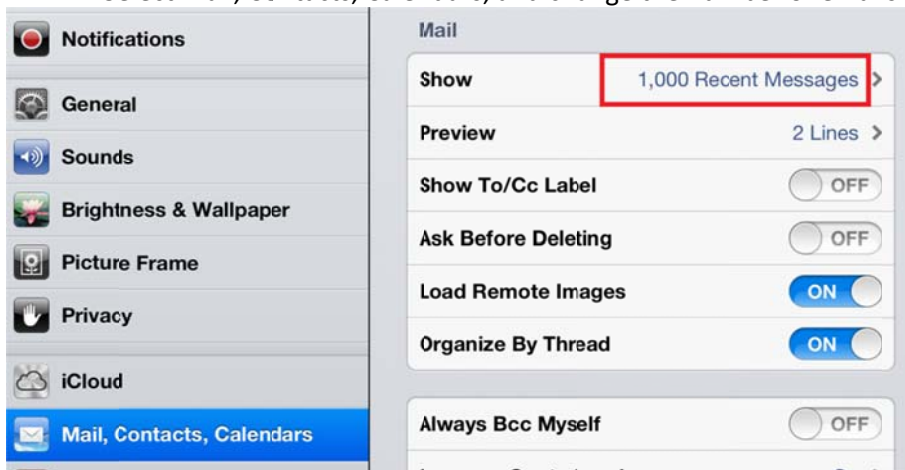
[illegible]

Notifications
General
Sounds
Brightness & Wallpaper
Picture Frame
Privacy
iCloud
Mail, Contacts, Calendars

Mail

| | |
|---|---|
| Show | 1,000 Recent Messages > |
| Preview | 2 Lines > |
| Show To/Cc Label | OFF |
| Ask Before Deleting | OFF |
| Load Remote Images | ON |
| Organize By Thread | ON |

| | |
|---|---|
| Always Bcc Myself | OFF |

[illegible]